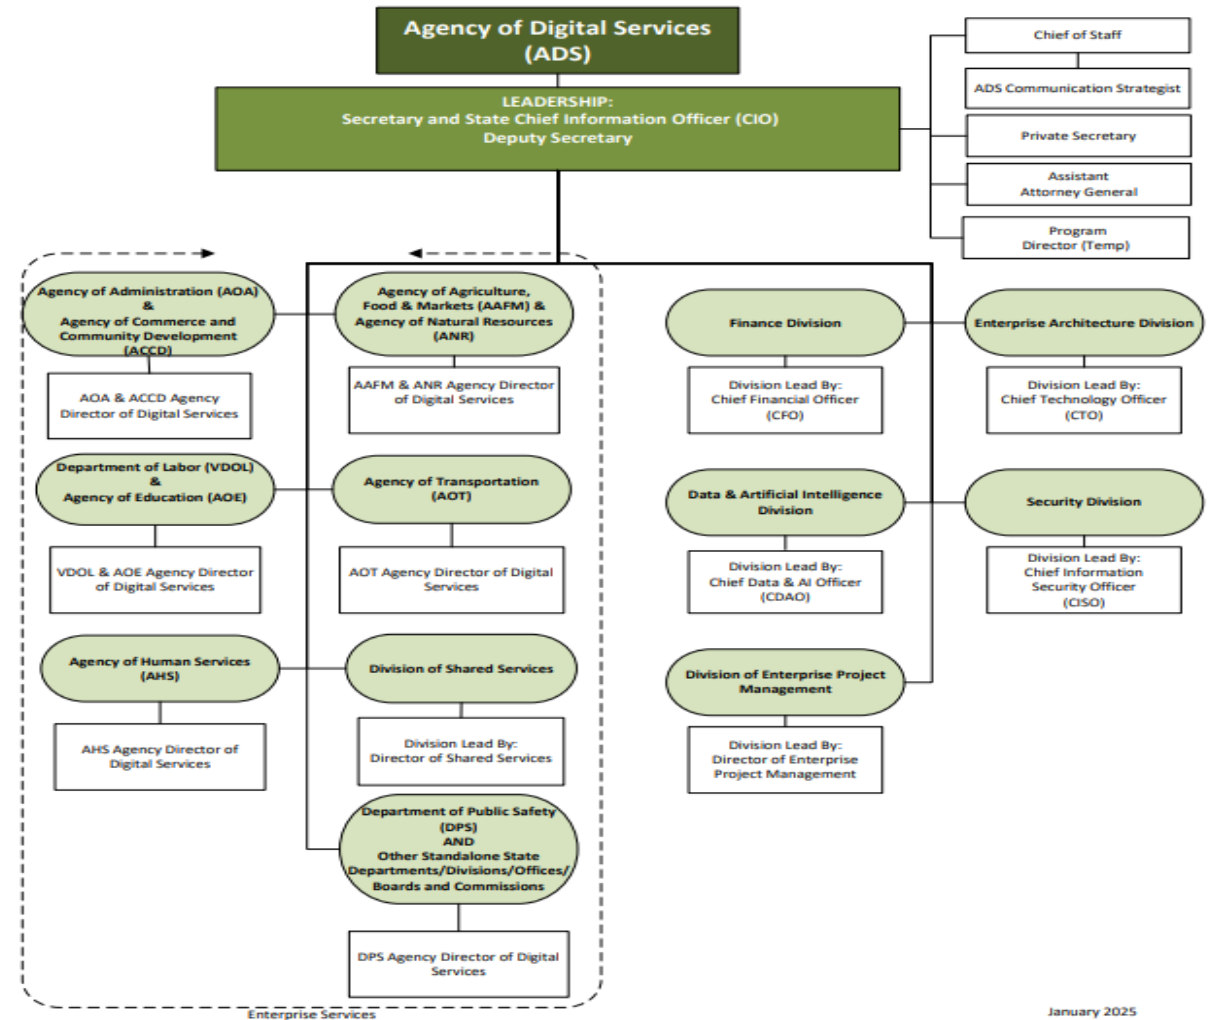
Agency of Digital Services (ADS)

LEADERSHIP:
Secretary and State Chief Information Officer (CIO)
Deputy Secretary

Chief of Staff

ADS Communication Strategist

Private Secretary

Assistant Attorney General

Program Director (Temp)

Agency of Administration (AOA) & Agency of Commerce and Community Development (ACCD)

AOA & ACCD Agency Director of Digital Services

Agency of Agriculture, Food & Markets (AAFM) & Agency of Natural Resources (ANR)

AAFM & ANR Agency Director of Digital Services

Department of Labor (VDOL) & Agency of Education (AOE)

VDOL & AOE Agency Director of Digital Services

Agency of Transportation (AOT)

AOT Agency Director of Digital Services

Agency of Human Services (AHS)

AHS Agency Director of Digital Services

Division of Shared Services

Division Lead By: Director of Shared Services

Department of Public Safety (DPS) AND Other Standalone State Departments/Divisions/Offices/ Boards and Commissions

DPS Agency Director of Digital Services

Enterprise Services

Finance Division

Division Lead By: Chief Financial Officer (CFO)

Enterprise Architecture Division

Division Lead By: Chief Technology Officer (CTO)

Data & Artificial Intelligence Division

Division Lead By: Chief Data & AI Officer (CDAO)

Security Division

Division Lead By: Chief Information Security Officer (CISO)

Division of Enterprise Project Management

Division Lead By: Director of Enterprise Project Management

January 2025